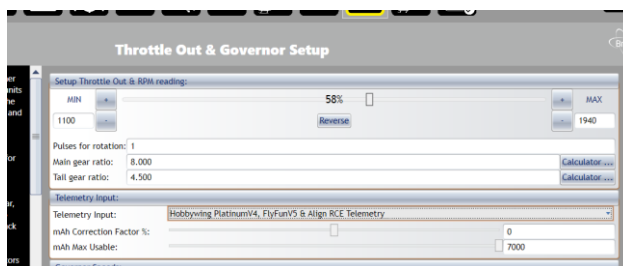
Throttle Out & Governor Setup

er
nits
he
and

or

ar,
ck

ors

Setup Throttle Out & RPM reading:

MIN +
1100 -

58%

Reverse

+ MAX
- 1940

Pulses for rotation: 1
Main gear ratio: 8.000 Calculator ...
Tail gear ratio: 4.500 Calculator ...

Telemetry Input:

Telemetry Input: Hobbywing PlatinumV4, FlyFunV5 & Align RCE Telemetry
mAh Correction Factor %: 0
mAh Max Usable: 7000